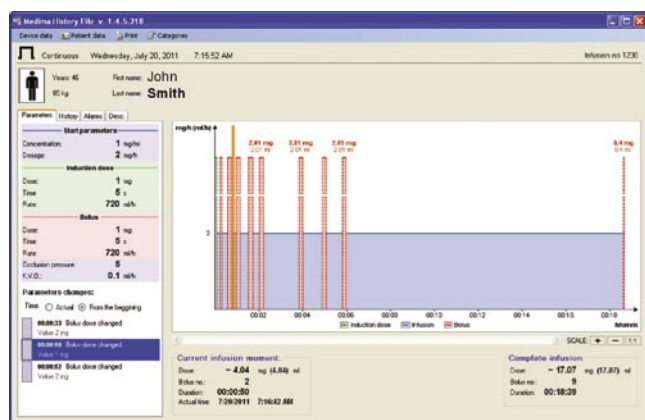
Medima History File v. 1.4.5.218

Device data | Patient data | Print | Categories

Continuous Wednesday, July 20, 2011 7:15:52 AM

Infusion no 1230

Years: 46
85 kg
First name: John
Last name: Smith

Parameters | History | Alarms | Desc

Start parameters
Concentration: 1 mg/ml
Dosage: 2 mg/h

Induction dose
Dose: 1 mg
Time: 5 s
Rate: 720 ml/h

Bolus
Dose: 1 mg
Time: 5 s
Rate: 720 ml/h
Occlusion pressure: 5
K.V.O.: 0.1 ml/h

Parameters changes:
Time: Actual From the beginning

00:00:33 Bolus dose changed
Value 2 mg
00:00:50 Bolus dose changed
Value 1 mg
00:00:52 Bolus dose changed
Value 2 mg

mg/h (ml/h)
2

2.01 mg
2.01 ml
2.01 mg
2.01 ml
2.01 mg
2.01 ml
2.01 mg
2.01 ml
0.4 mg
0.4 ml

00:02 00:04 00:06 00:08 00:10 00:12 00:14 00:16
hh:mm

Induction dose | Infusion | Bolus

SCALE: + − 1:1

Current infusion moment:
Dose: ~ 4.04 mg (4.04) ml
Bolus no.: 2
Duration: 00:00:50
Actual time: 7/20/2011 7:16:42 AM

Complete infusion:
Dose: ~ 17.07 mg (17.07) ml
Bolus no.: 9
Duration: 00:18:39